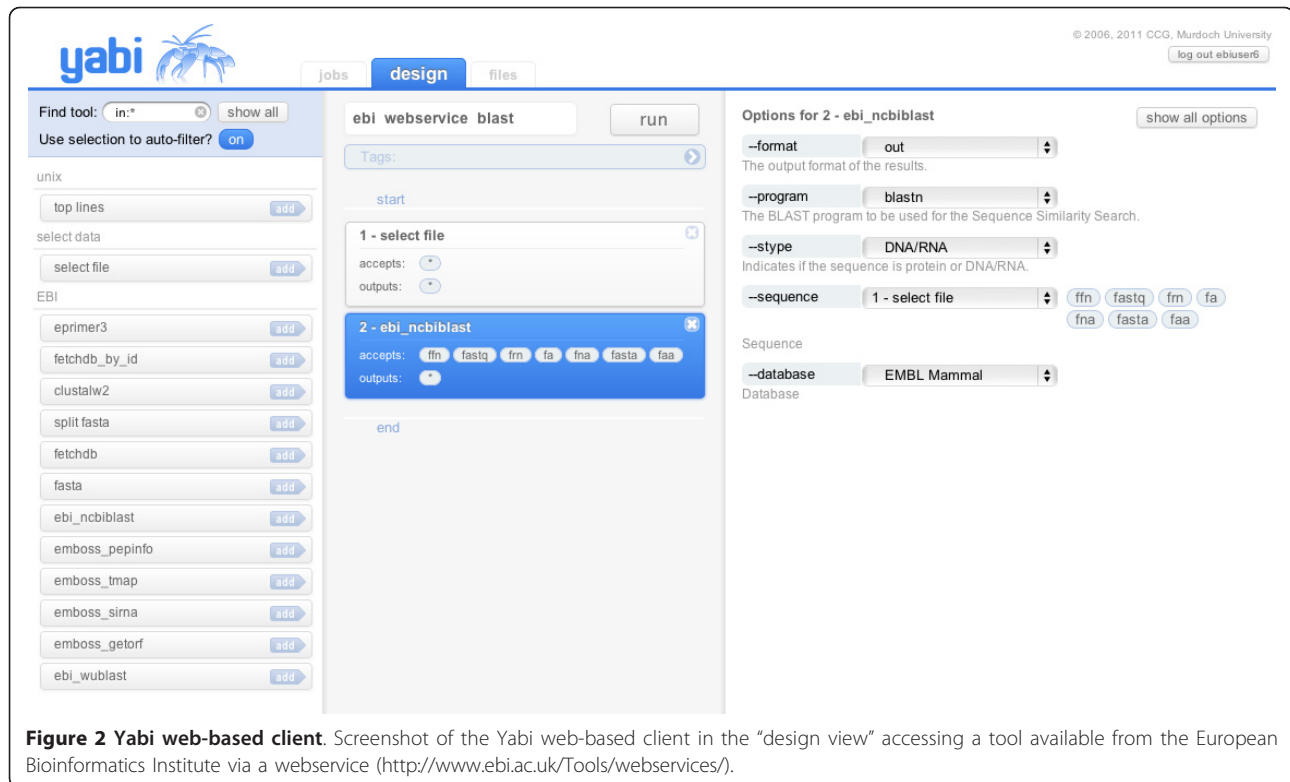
yabi

jobs design files

© 2006, 2011 CCG, Murdoch University
log out ebiuser6

Find tool: in:* show all
Use selection to auto-filter? on

unix
top lines add
select data
select file add
EBI
eprimer3 add
fetchdb_by_id add
clustalw2 add
split fasta add
fetchdb add
fasta add
ebi_ncbiblast add
emboss_pepinfo add
emboss_tmap add
emboss_sirna add
emboss_getorf add
ebi_wublast add

ebi webservice blast
run
Tags:

start

1 - select file
accepts: *
outputs: *

2 - ebi_ncbiblast
accepts: ffn fastq frn fa fna fasta faa
outputs: *

end

Options for 2 - ebi_ncbiblast
show all options

--format out
The output format of the results.

--program blastn
The BLAST program to be used for the Sequence Similarity Search.

--stype DNA/RNA
Indicates if the sequence is protein or DNA/RNA.

--sequence 1 - select file
ffn fastq frn fa fna fasta faa
Sequence

--database EMBL Mammal
Database

**Figure 2 Yabi web-based client**. Screenshot of the Yabi web-based client in the "design view" accessing a tool available from the European Bioinformatics Institute via a webservice (http://www.ebi.ac.uk/Tools/webservices/).